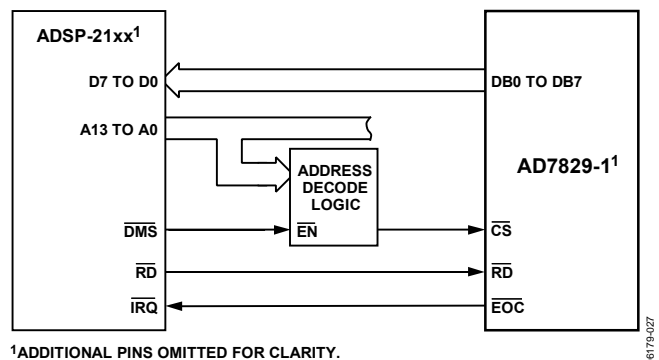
ADSP-21xx$^1$

D7 TO D0

A13 TO A0

$\overline{DMS}$

$\overline{RD}$

$\overline{IRQ}$

ADDRESS DECODE LOGIC

$\overline{EN}$

DB0 TO DB7

AD7829-1$^1$

$\overline{CS}$

$\overline{RD}$

$\overline{EOC}$

$^1$ADDITIONAL PINS OMITTED FOR CLARITY.

6179-027